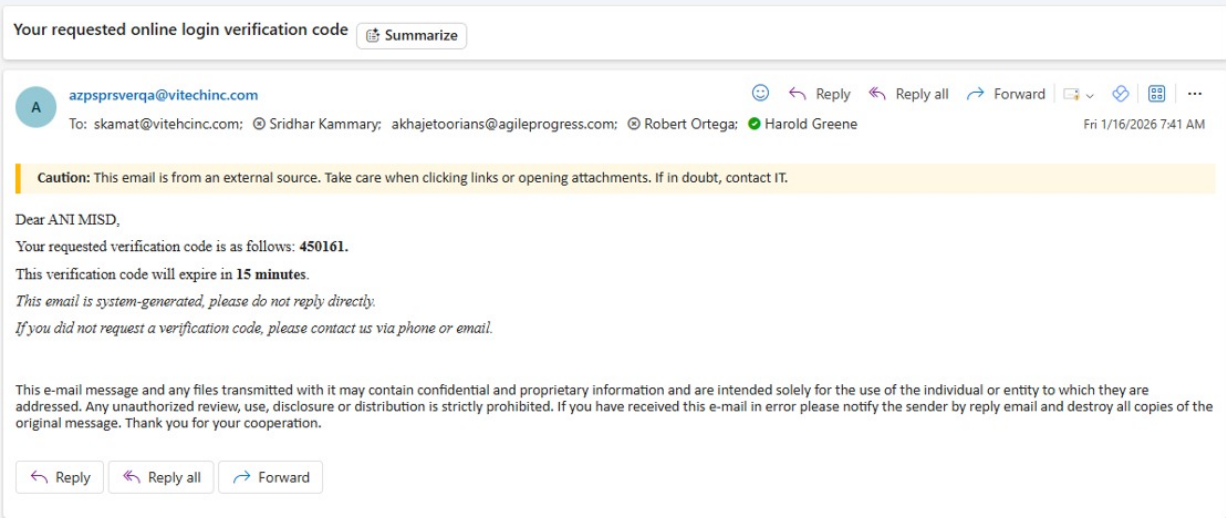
Your requested online login verification code Summarize

A

azpsprsverqa@vitechinc.com

Reply Reply all Forward ...

To: skamat@vitehcinc.com; Sridhar Kammary; akhajetoorians@agileprogress.com; Robert Ortega; Harold Greene

Fri 1/16/2026 7:41 AM

**Caution:** This email is from an external source. Take care when clicking links or opening attachments. If in doubt, contact IT.

Dear ANI MISD,

Your requested verification code is as follows: **450161.**

This verification code will expire in **15 minutes**.

*This email is system-generated, please do not reply directly.*

*If you did not request a verification code, please contact us via phone or email.*

This e-mail message and any files transmitted with it may contain confidential and proprietary information and are intended solely for the use of the individual or entity to which they are addressed. Any unauthorized review, use, disclosure or distribution is strictly prohibited. If you have received this e-mail in error please notify the sender by reply email and destroy all copies of the original message. Thank you for your cooperation.

Reply Reply all Forward